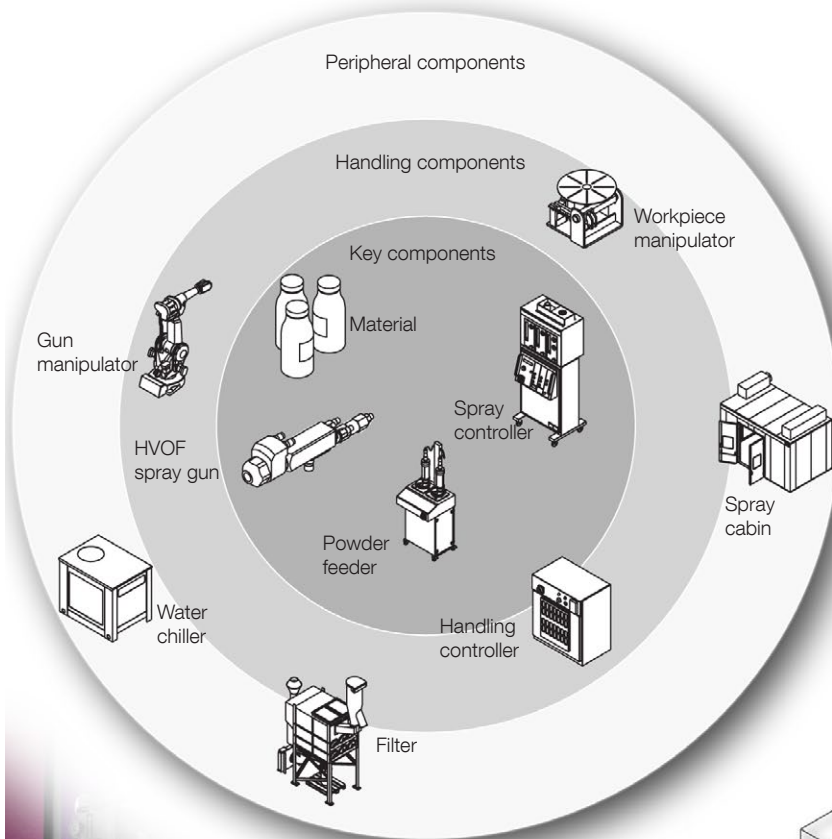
Peripheral components

Handling components

Workpiece manipulator

Key components

Material

Gun manipulator

Spray controller

HVOF spray gun

Spray cabin

Powder feeder

Water chiller

Handling controller

Filter